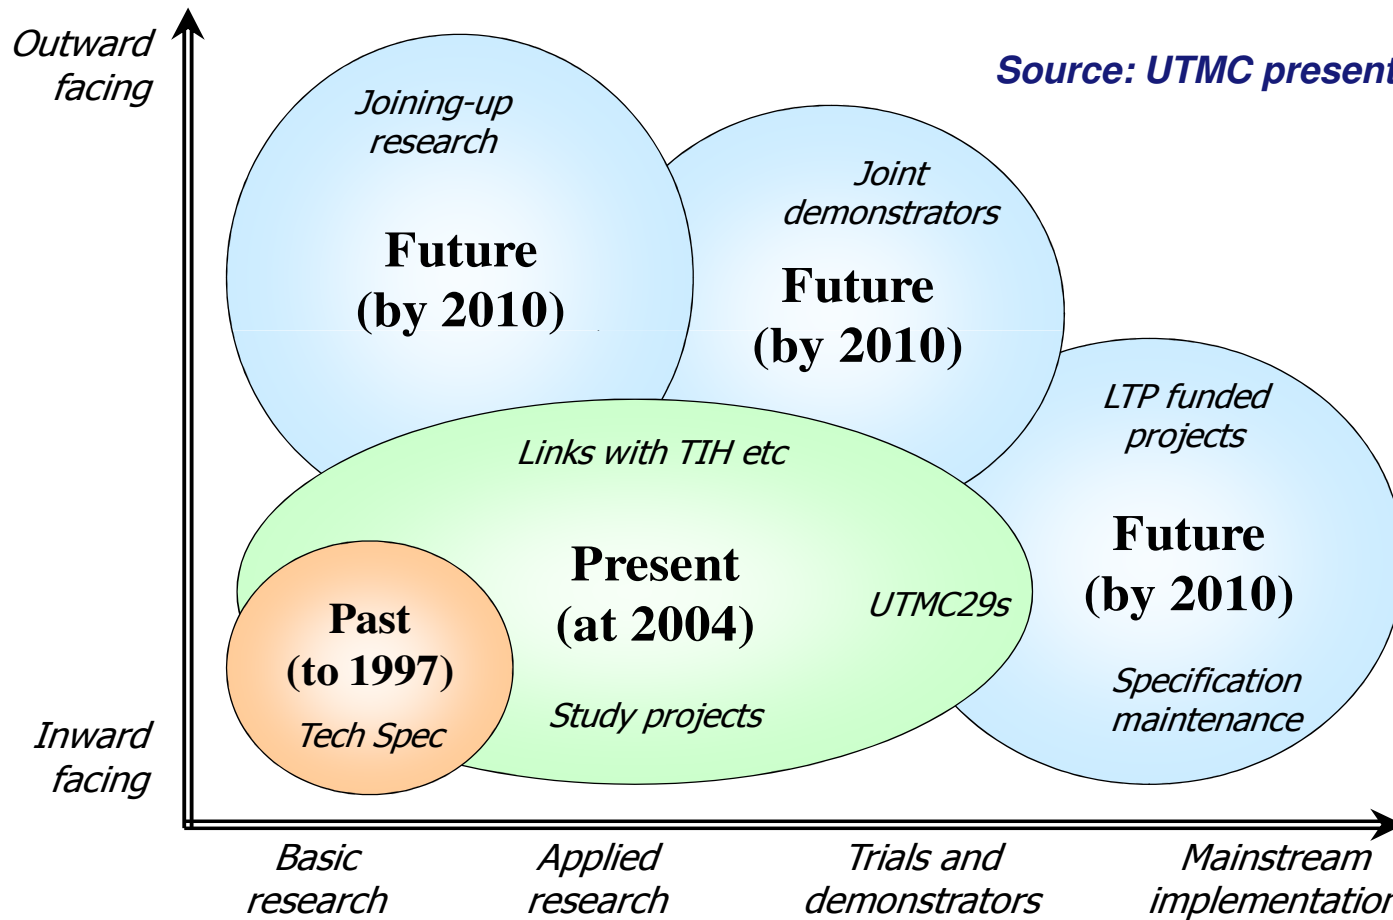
Outward facing

Source: UTMC present

Joining-up research

Future (by 2010)

Joint demonstrators

Future (by 2010)

LTP funded projects

Future (by 2010)

Specification maintenance

Links with TIH etc

Present (at 2004)

UTMC29s

Study projects

Past (to 1997)

Tech Spec

Inward facing

Basic research

Applied research

Trials and demonstrators

Mainstream implementatio